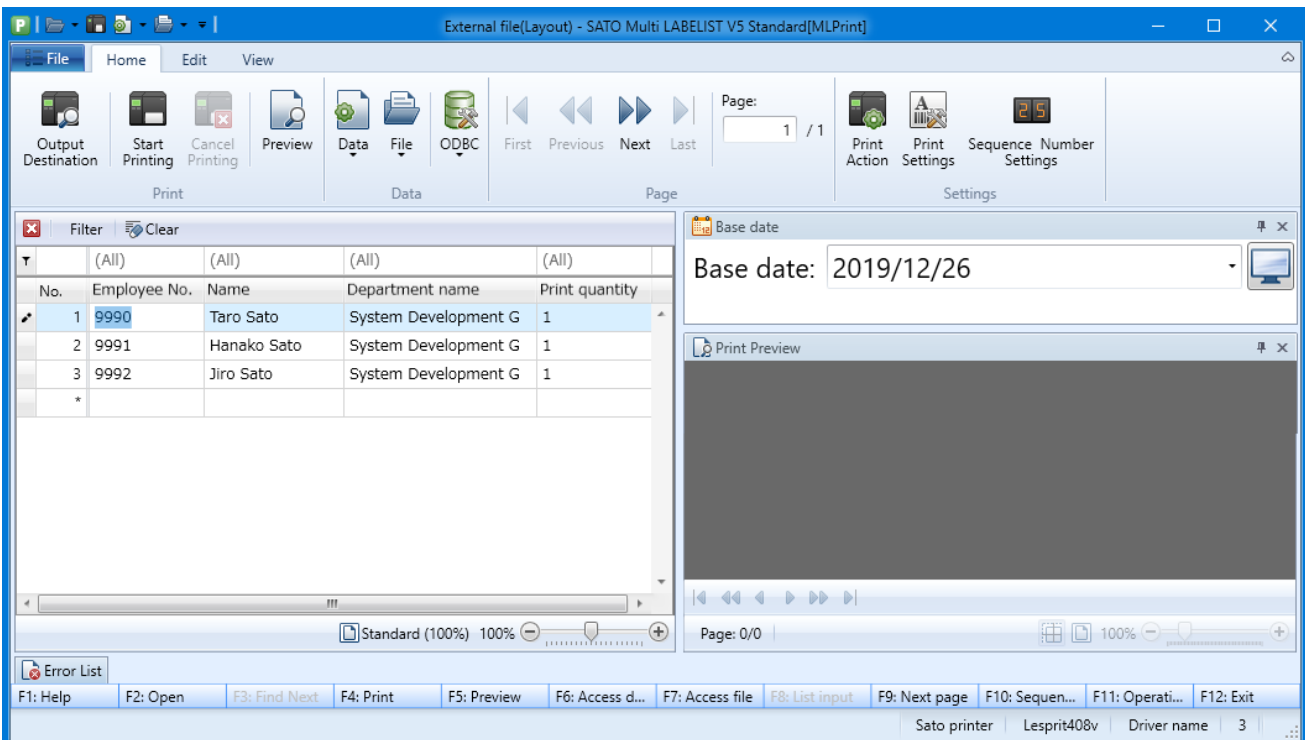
External file(Layout) - SATO Multi LABELIST V5 Standard[MLPrint]

File Home Edit View

Output Destination
Start Printing
Cancel Printing
Preview
Print

Data
File
ODBC
Data

First Previous Next Last
Page:
1 / 1
Page

Print Action
Print Settings
Sequence Number Settings
Settings

Filter Clear

| | (All) | (All) | (All) | (All) |
|---|---|---|---|---|
| No. | Employee No. | Name | Department name | Print quantity |
| 1 | 9990 | Taro Sato | System Development G | 1 |
| 2 | 9991 | Hanako Sato | System Development G | 1 |
| 3 | 9992 | Jiro Sato | System Development G | 1 |
| * | | | | |

Standard (100%) 100%

Base date
Base date: 2019/12/26

Print Preview

Page: 0/0
100%

Error List

F1: Help | F2: Open | F3: Find Next | F4: Print | F5: Preview | F6: Access d... | F7: Access file | F8: List input | F9: Next page | F10: Sequen... | F11: Operati... | F12: Exit

Sato printer | Lesprit408v | Driver name | 3